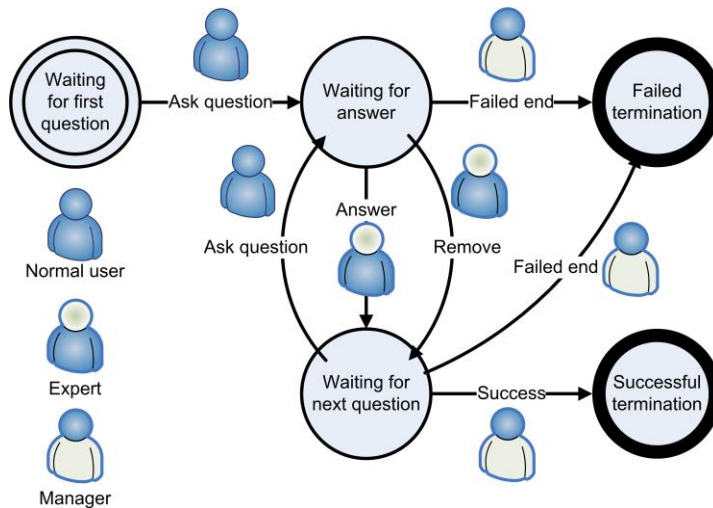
Waiting for first question

Ask question

Waiting for answer

Failed end

Failed termination

Answer

Ask question

Remove

Failed end

Normal user

Expert

Manager

Waiting for next question

Success

Successful termination